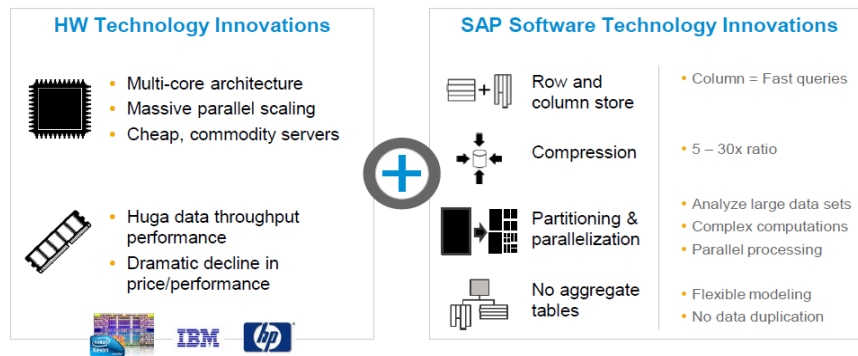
HW Technology Innovations

• Multi-core architecture
• Massive parallel scaling
• Cheap, commodity servers

• Huga data throughput performance
• Dramatic decline in price/performance

Xeon

IBM

hp

SAP Software Technology Innovations

Row and column store

• Column = Fast queries

Compression

• 5 – 30x ratio

Partitioning & parallelization

• Analyze large data sets
• Complex computations
• Parallel processing

No aggregate tables

• Flexible modeling
• No data duplication